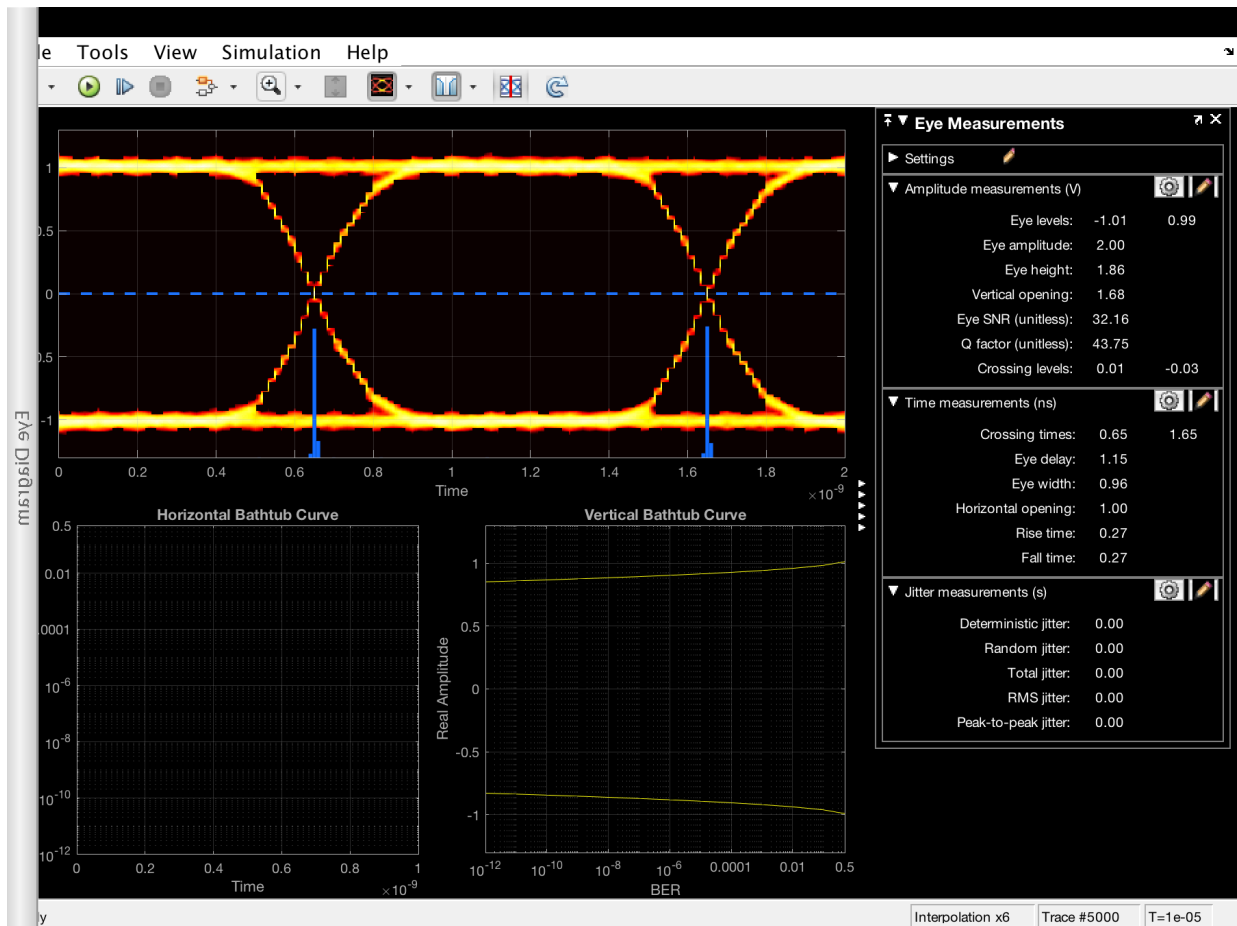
le Tools View Simulation Help

Eye Diagram

1
0.5
0
0.5
-1
0 0.2 0.4 0.6 0.8 1 1.2 1.4 1.6 1.8 2
Time
$\times10^{-9}$

Horizontal Bathtub Curve
0.5
0.01
.0001
$10^{-6}$
$10^{-8}$
$10^{-10}$
$10^{-12}$
0 0.2 0.4 0.6 0.8 1
Time
$\times10^{-9}$

Vertical Bathtub Curve
1
0.5
0
-0.5
-1
Real Amplitude
$10^{-12}$ $10^{-10}$ $10^{-8}$ $10^{-6}$ 0.0001 0.01 0.5
BER

Eye Measurements

Settings

Amplitude measurements (V)

| | | |
|---|---|---|
| Eye levels: | -1.01 | 0.99 |
| Eye amplitude: | 2.00 | |
| Eye height: | 1.86 | |
| Vertical opening: | 1.68 | |
| Eye SNR (unitless): | 32.16 | |
| Q factor (unitless): | 43.75 | |
| Crossing levels: | 0.01 | -0.03 |

Time measurements (ns)

| | | |
|---|---|---|
| Crossing times: | 0.65 | 1.65 |
| Eye delay: | 1.15 | |
| Eye width: | 0.96 | |
| Horizontal opening: | 1.00 | |
| Rise time: | 0.27 | |
| Fall time: | 0.27 | |

Jitter measurements (s)

| | |
|---|---|
| Deterministic jitter: | 0.00 |
| Random jitter: | 0.00 |
| Total jitter: | 0.00 |
| RMS jitter: | 0.00 |
| Peak-to-peak jitter: | 0.00 |

y
Interpolation x6 Trace #5000 T=1e-05